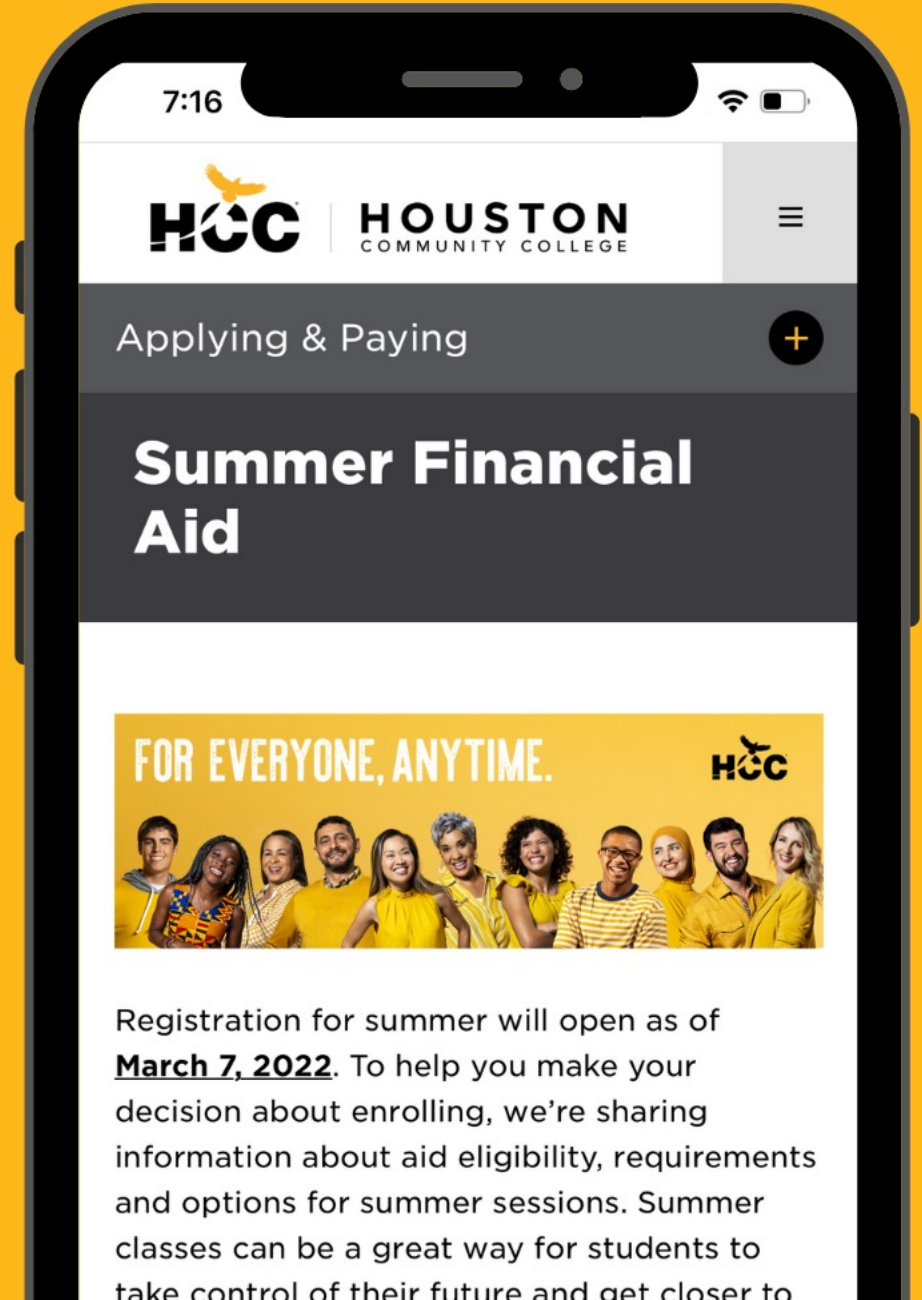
7:16

HCC | HOUSTON COMMUNITY COLLEGE

≡

Applying & Paying

+

Summer Financial Aid

FOR EVERYONE, ANYTIME.

HCC

Registration for summer will open as of March 7, 2022. To help you make your decision about enrolling, we're sharing information about aid eligibility, requirements and options for summer sessions. Summer classes can be a great way for students to take control of their future and get closer to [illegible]